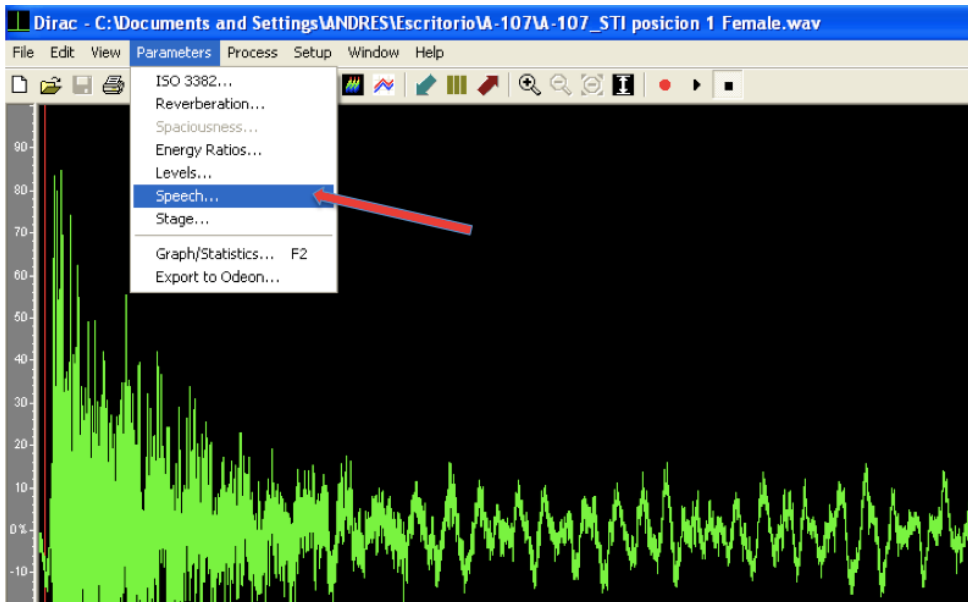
Dirac - C:\Documents and Settings\ANDRES\Escritorio\A-107\A-107_STI posicion 1 Female.wav

File Edit View Parameters Process Setup Window Help

ISO 3382...
Reverberation...
Spaciousness...
Energy Ratios...
Levels...
Speech...
Stage...
Graph/Statistics... F2
Export to Odeon...

90
80
70
60
50
40
30
20
10
0%
-10